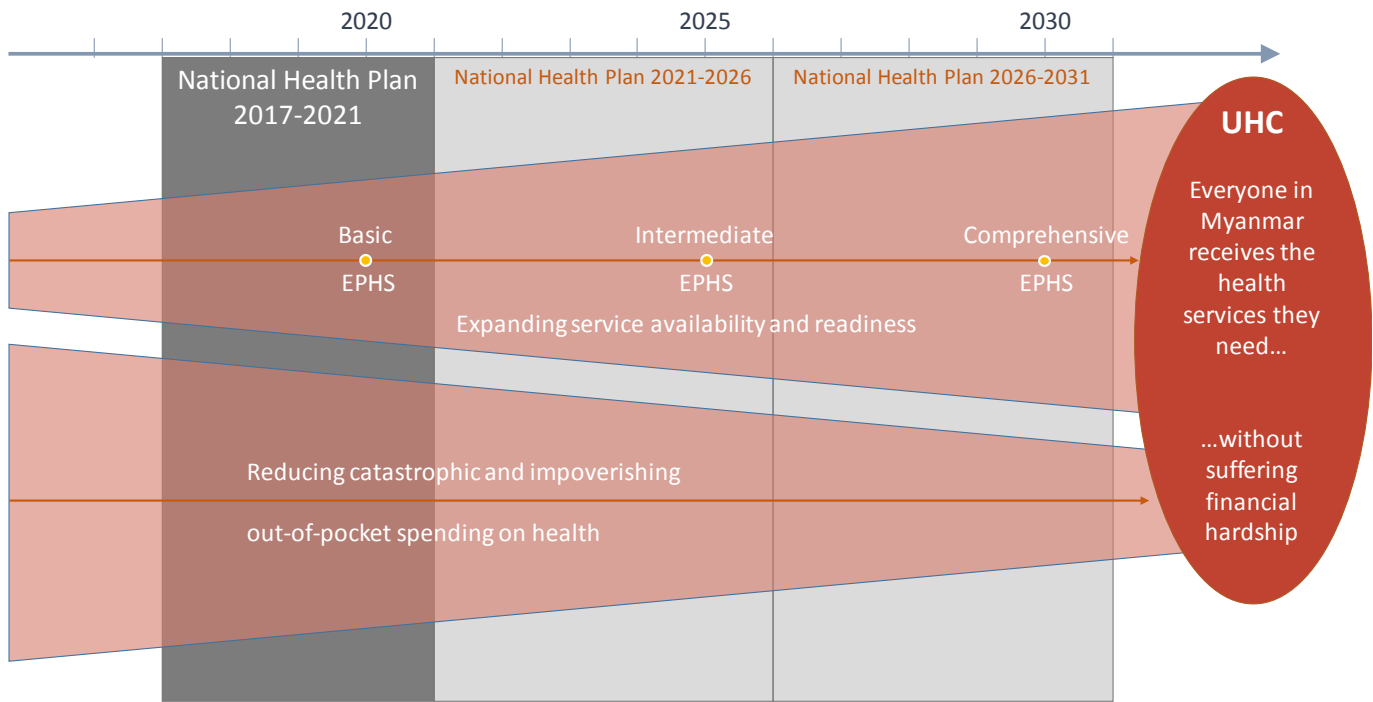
2020

2025

2030

National Health Plan 2017-2021

National Health Plan 2021-2026

National Health Plan 2026-2031

UHC

Everyone in Myanmar receives the health services they need…

…without suffering financial hardship

Basic EPHS

Intermediate EPHS

Comprehensive EPHS

Expanding service availability and readiness

Reducing catastrophic and impoverishing

out-of-pocket spending on health